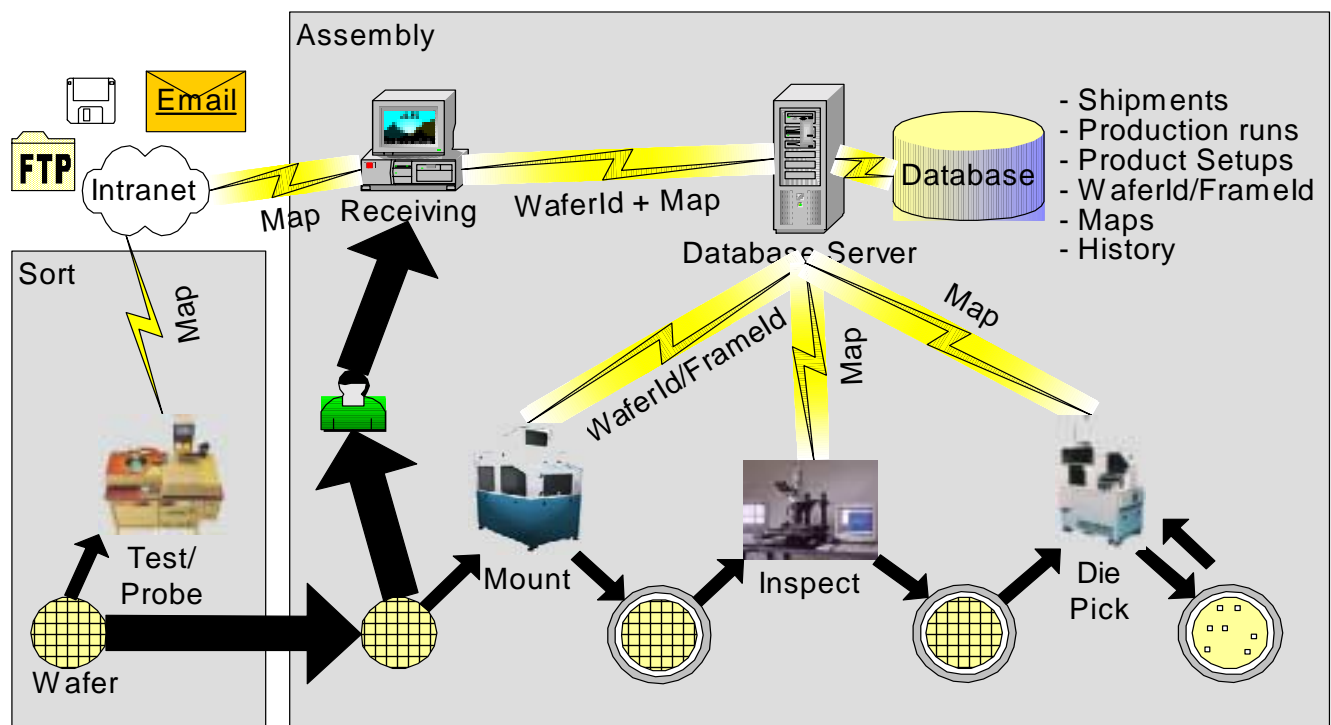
Assembly

Email

FTP

Intranet

Map

Receiving

WaferId + Map

Database Server

Database

- Shipments
- Production runs
- Product Setups
- WaferId/FrameId
- Maps
- History

Sort

Map

WaferId/FrameId

Map

Map

Test/ Probe

Mount

Inspect

Die Pick

Wafer